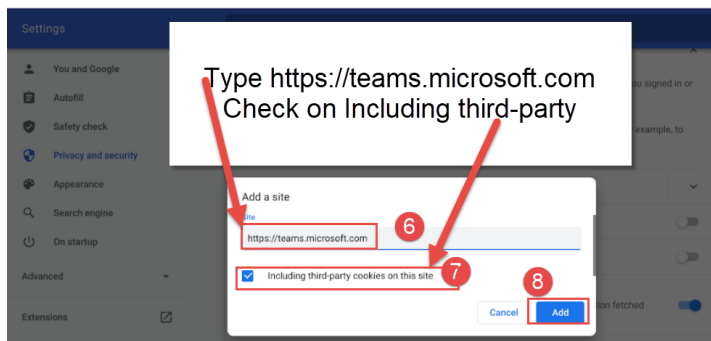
Settings

You and Google

Autofill

Safety check

Privacy and security

Appearance

Search engine

On startup

Advanced

Extensions

Type https://teams.microsoft.com
Check on Including third-party

ou signed in or

example, to

Add a site

Site

https://teams.microsoft.com

6

Including third-party cookies on this site

7

8

Cancel

Add

ion fetched